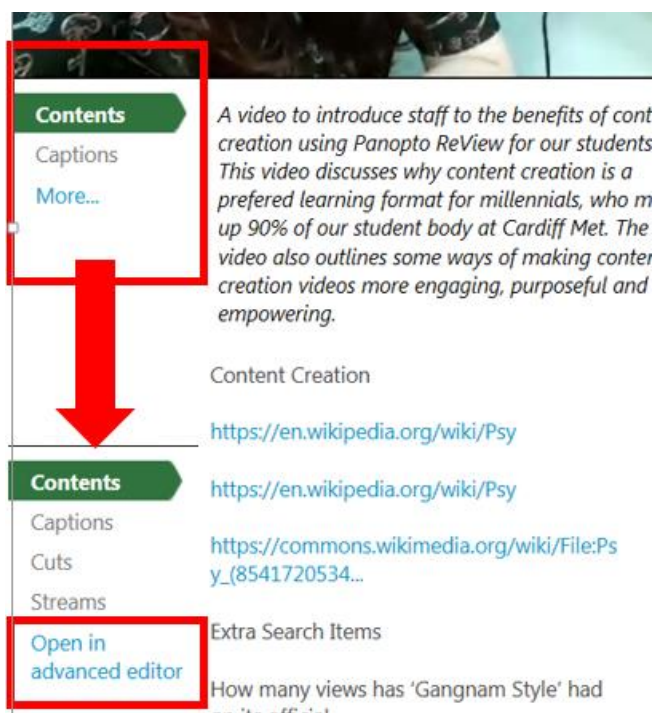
Contents
Captions
More...

A video to introduce staff to the benefits of cont creation using Panopto ReView for our students This video discusses why content creation is a prefered learning format for millennials, who m up 90% of our student body at Cardiff Met. The video also outlines some ways of making conten creation videos more engaging, purposeful and empowering.

Content Creation

https://en.wikipedia.org/wiki/Psy

Contents
Captions
Cuts
Streams
Open in advanced editor

https://en.wikipedia.org/wiki/Psy

https://commons.wikimedia.org/wiki/File:Psy_(8541720534...

Extra Search Items

How many views has 'Gangnam Style' had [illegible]